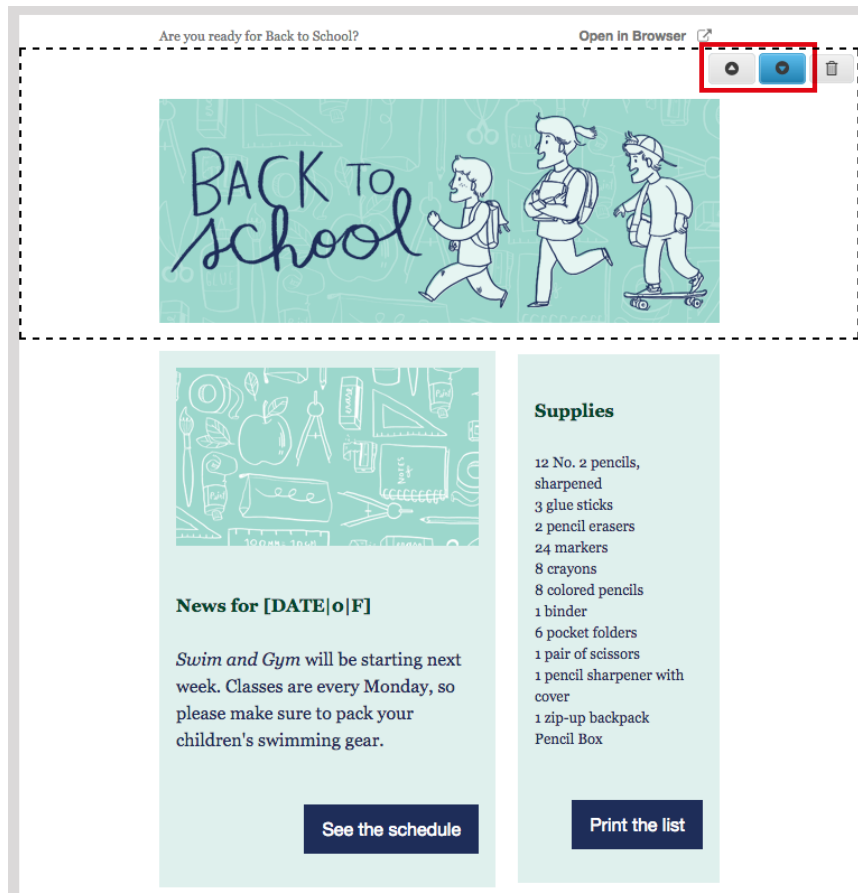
Are you ready for Back to School?

Open in Browser

BACK TO school

News for [DATE|0|F]

*Swim and Gym* will be starting next week. Classes are every Monday, so please make sure to pack your children's swimming gear.

See the schedule

Supplies

12 No. 2 pencils, sharpened
3 glue sticks
2 pencil erasers
24 markers
8 crayons
8 colored pencils
1 binder
6 pocket folders
1 pair of scissors
1 pencil sharpener with cover
1 zip-up backpack
Pencil Box

Print the list